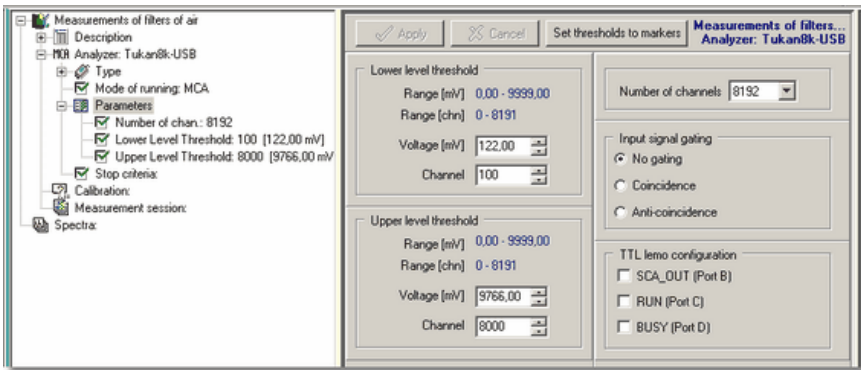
Measurements of filters of air
Description
MCA Analyzer: Tukan8k-USB
Type
Mode of running: MCA
Parameters
Number of chan.: 8192
Lower Level Threshold: 100 [122,00 mV]
Upper Level Threshold: 8000 [9766,00 mV
Stop criteria:
Calibration:
Measurement session:
Spectra:

Apply
Cancel
Set thresholds to markers
Measurements of filters...
Analyzer: Tukan8k-USB

Lower level threshold
Range [mV] 0,00 - 9999,00
Range [chn] 0 - 8191
Voltage [mV] 122,00
Channel 100

Upper level threshold
Range [mV] 0,00 - 9999,00
Range [chn] 0 - 8191
Voltage [mV] 9766,00
Channel 8000

Number of channels 8192

Input signal gating
No gating
Coincidence
Anti-coincidence

TTL lemo configuration
SCA_OUT (Port B)
RUN (Port C)
BUSY (Port D)